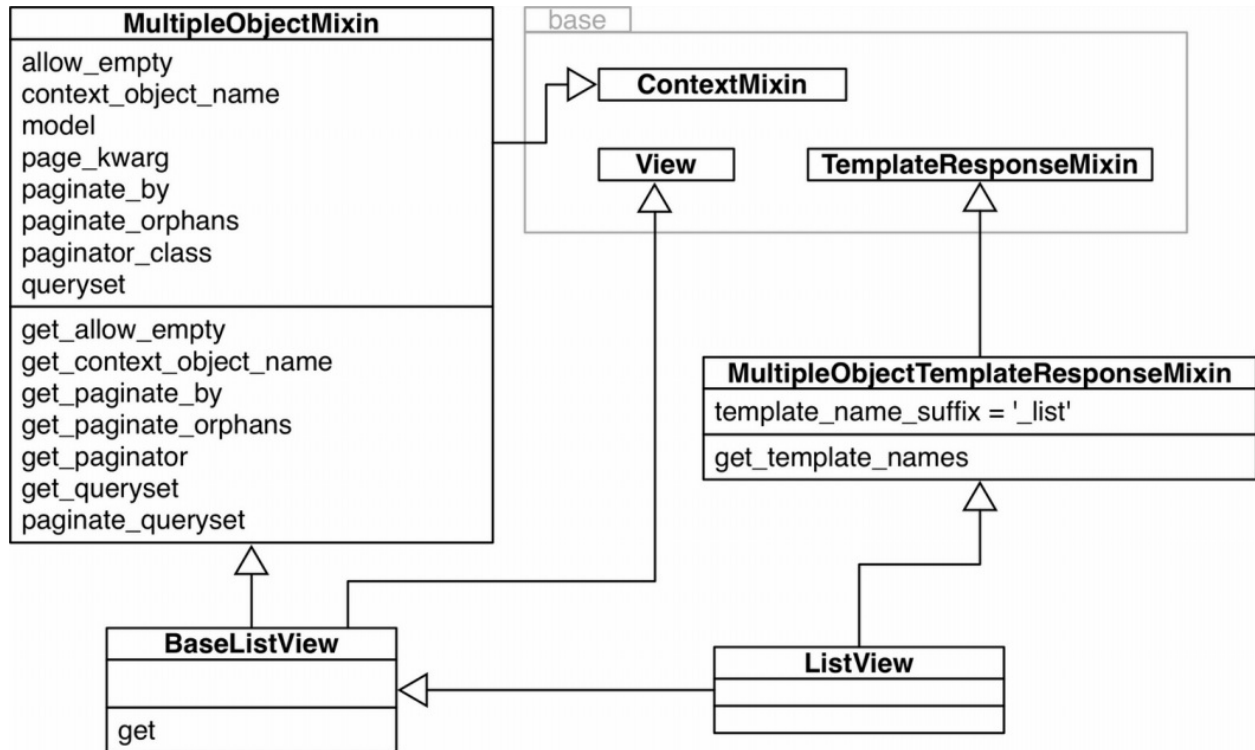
MultipleObjectMixin
allow_empty
context_object_name
model
page_kwarg
paginate_by
paginate_orphans
paginator_class
queryset

get_allow_empty
get_context_object_name
get_paginate_by
get_paginate_orphans
get_paginator
get_queryset
paginate_queryset

base
ContextMixin
View
TemplateResponseMixin

MultipleObjectTemplateResponseMixin
template_name_suffix = '_list'
get_template_names

BaseListView
get

ListView